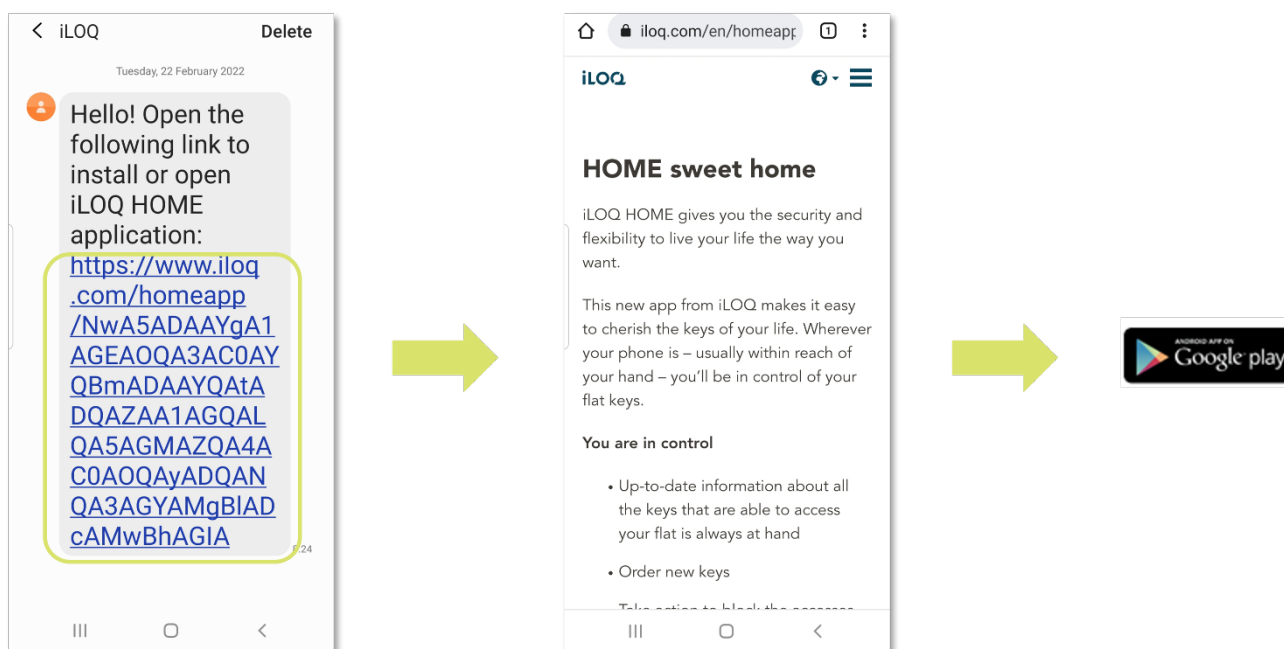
iLOQ Delete

Tuesday, 22 February 2022

Hello! Open the following link to install or open iLOQ HOME application: https://www.iloq.com/homeapp/NwA5ADAAYgA1AGEAOQA3AC0AYQBmADAAYQAtADQAZAA1AGQALQA5AGMAZQA4AC0AOQAyADQANQA3AGYAMgBlADcAMwBhAGIA

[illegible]:24

iloq.com/en/homeapp

1

iLOQ

HOME sweet home

iLOQ HOME gives you the security and flexibility to live your life the way you want.

This new app from iLOQ makes it easy to cherish the keys of your life. Wherever your phone is – usually within reach of your hand – you'll be in control of your flat keys.

You are in control

• Up-to-date information about all the keys that are able to access your flat is always at hand

• Order new keys

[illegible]

ANDROID APP ON
Google play